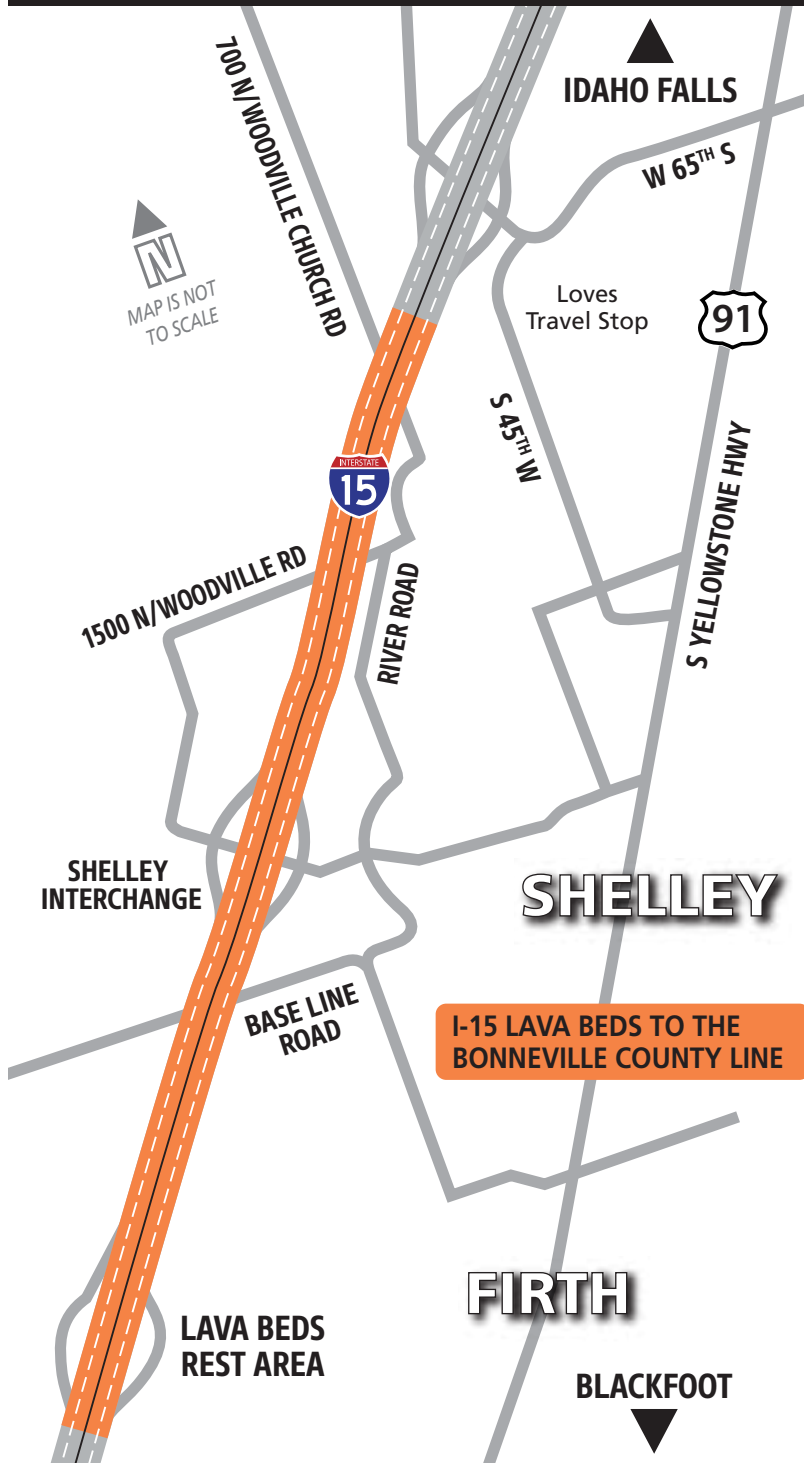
700 N/WOODVILLE CHURCH RD

IDAHO FALLS

W 65$^{TH}$ S

N

MAP IS NOT TO SCALE

Loves Travel Stop

91

S 45$^{TH}$ W

INTERSTATE 15

S YELLOWSTONE HWY

1500 N/WOODVILLE RD

RIVER ROAD

SHELLEY INTERCHANGE

SHELLEY

BASE LINE ROAD

I-15 LAVA BEDS TO THE BONNEVILLE COUNTY LINE

FIRTH

LAVA BEDS REST AREA

BLACKFOOT